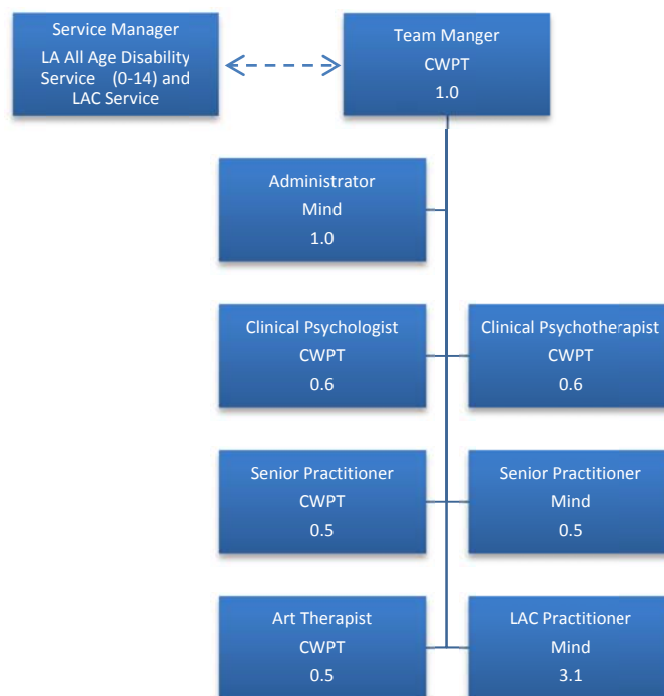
Service Manager
LA All Age Disability Service (0-14) and LAC Service

Team Manger
CWPT
1.0

Administrator
Mind
1.0

Clinical Psychologist
CWPT
0.6

Clinical Psychotherapist
CWPT
0.6

Senior Practitioner
CWPT
0.5

Senior Practitioner
Mind
0.5

Art Therapist
CWPT
0.5

LAC Practitioner
Mind
3.1